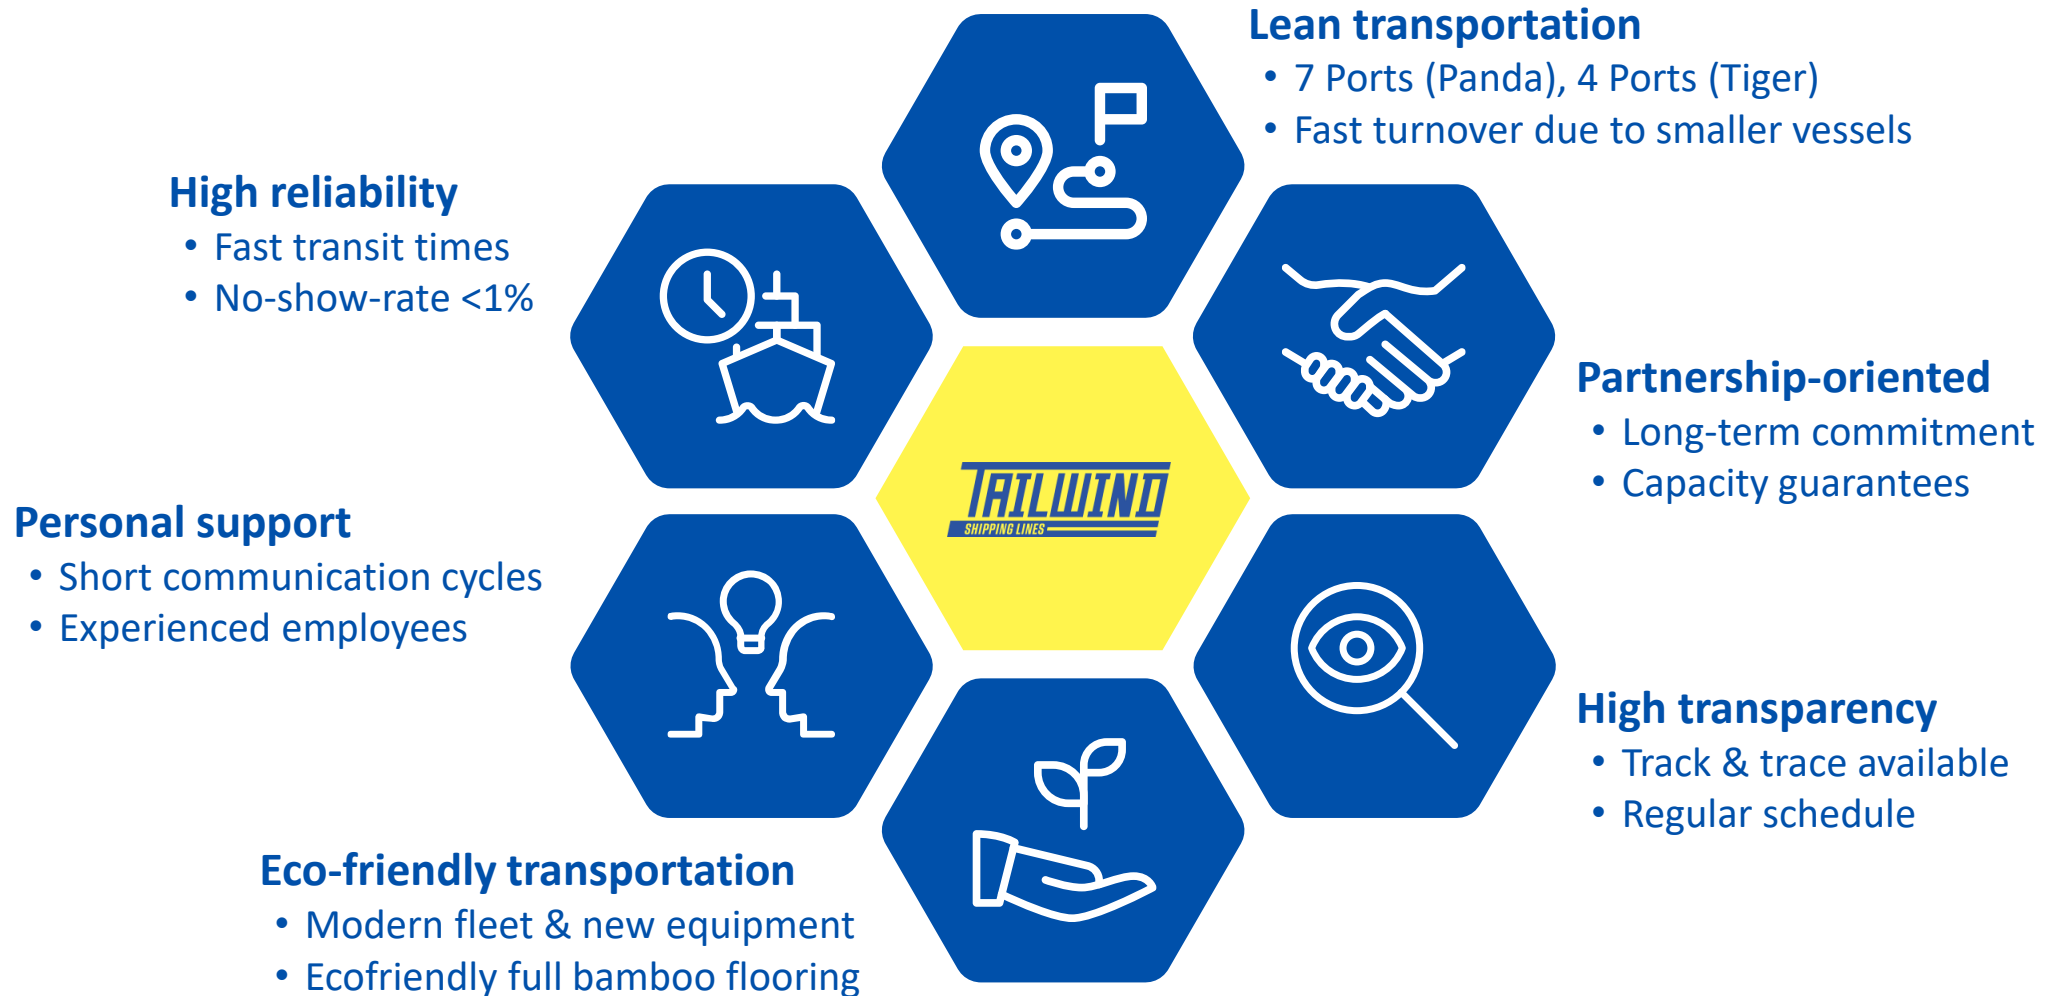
Lean transportation
• 7 Ports (Panda), 4 Ports (Tiger)
• Fast turnover due to smaller vessels

High reliability
• Fast transit times
• No-show-rate <1%

Partnership-oriented
• Long-term commitment
• Capacity guarantees

TAILWIND
SHIPPING LINES

Personal support
• Short communication cycles
• Experienced employees

High transparency
• Track & trace available
• Regular schedule

Eco-friendly transportation
• Modern fleet & new equipment
• Ecofriendly full bamboo flooring